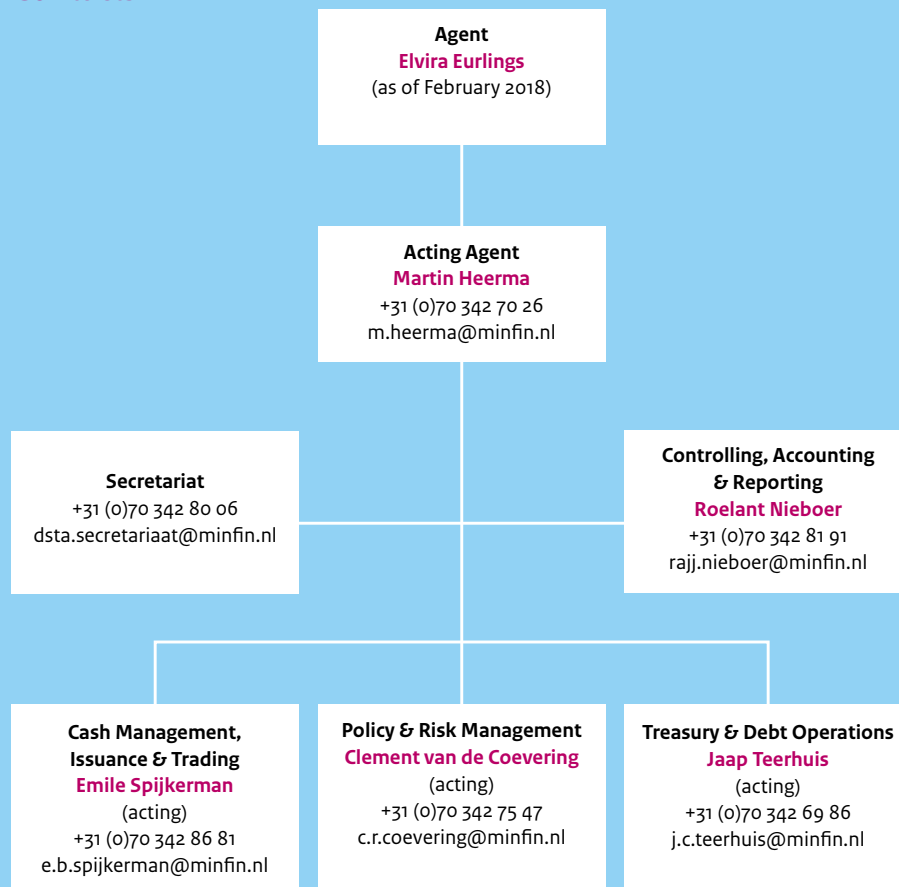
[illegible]

Agent
Elvira Eurlings
(as of February 2018)

Acting Agent
Martin Heerma
+31 (0)70 342 70 26
m.heerma@minfin.nl

Secretariat
+31 (0)70 342 80 06
dsta.secretariaat@minfin.nl

Controlling, Accounting & Reporting
Roelant Nieboer
+31 (0)70 342 81 91
rajj.nieboer@minfin.nl

Cash Management, Issuance & Trading
Emile Spijkerman
(acting)
+31 (0)70 342 86 81
e.b.spijkerman@minfin.nl

Policy & Risk Management
Clement van de Coevering
(acting)
+31 (0)70 342 75 47
c.r.coevering@minfin.nl

Treasury & Debt Operations
Jaap Teerhuis
(acting)
+31 (0)70 342 69 86
j.c.teerhuis@minfin.nl